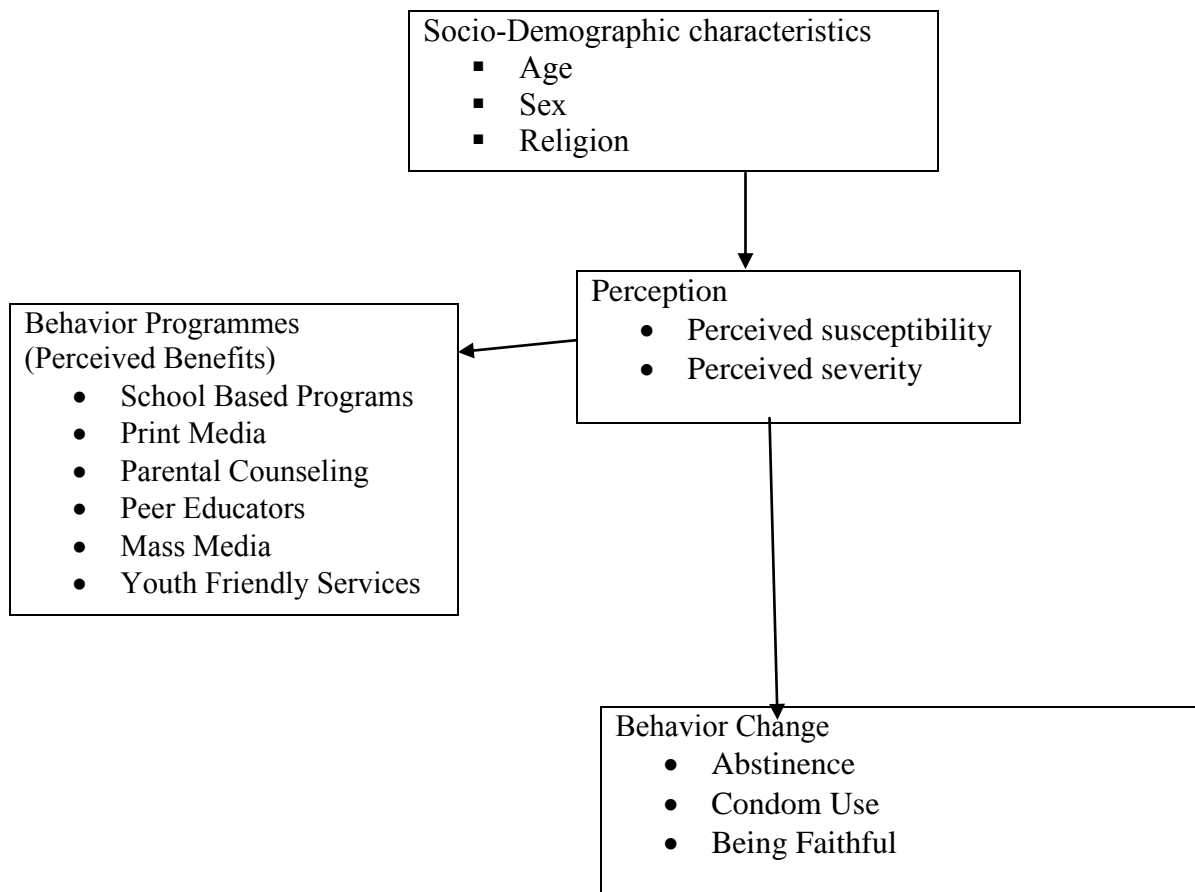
Socio-Demographic characteristics
- Age
- Sex
- Religion

Perception
- Perceived susceptibility
- Perceived severity

Behavior Programmes
(Perceived Benefits)
- School Based Programs
- Print Media
- Parental Counseling
- Peer Educators
- Mass Media
- Youth Friendly Services

Behavior Change
- Abstinence
- Condom Use
- Being Faithful